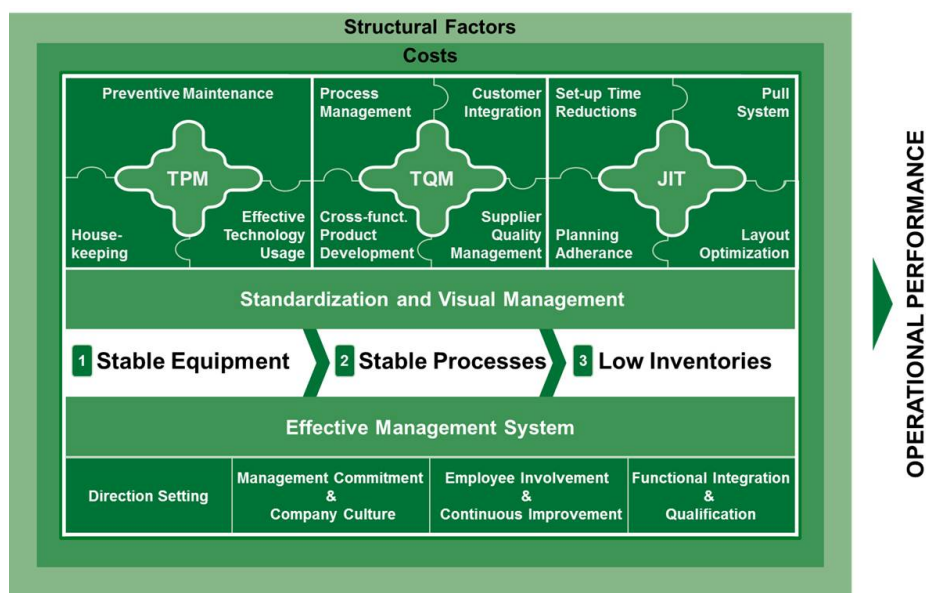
Structural Factors

Costs

Preventive Maintenance

TPM

House-keeping

Effective Technology Usage

Process Management

Customer Integration

TQM

Cross-funct. Product Development

Supplier Quality Management

Set-up Time Reductions

Pull System

JIT

Planning Adherance

Layout Optimization

Standardization and Visual Management

1 Stable Equipment

2 Stable Processes

3 Low Inventories

Effective Management System

| Direction Setting | Management Commitment & Company Culture | Employee Involvement & Continuous Improvement | Functional Integration & Qualification |
|---|---|---|---|

OPERATIONAL PERFORMANCE